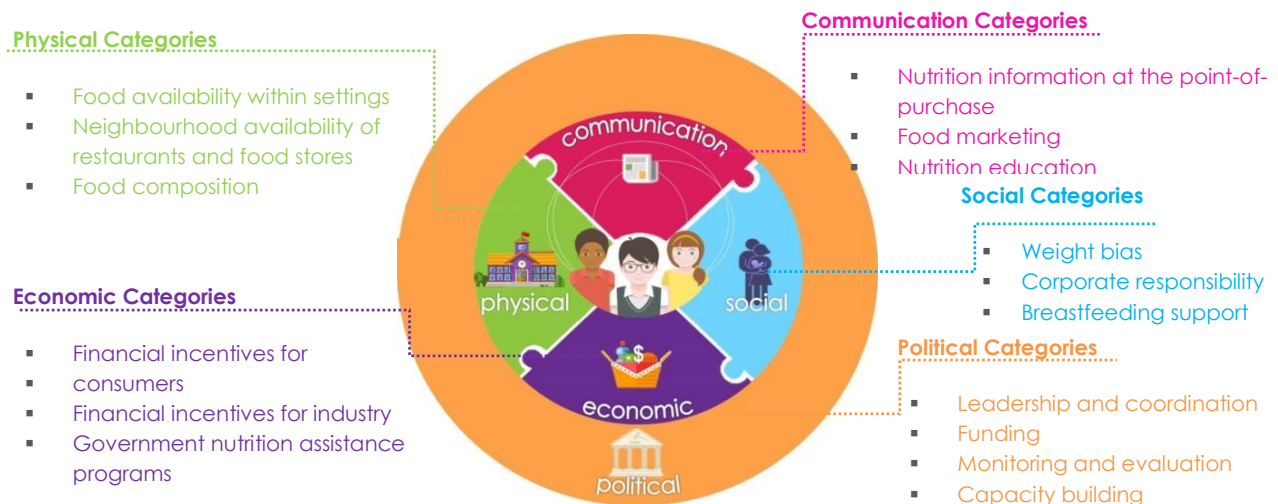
Physical Categories

- Food availability within settings
- Neighbourhood availability of restaurants and food stores
- Food composition

Communication Categories

- Nutrition information at the point-of-purchase
- Food marketing
- Nutrition education

Social Categories

- Weight bias
- Corporate responsibility
- Breastfeeding support

Economic Categories

- Financial incentives for
- consumers
- Financial incentives for industry
- Government nutrition assistance programs

Political Categories

- Leadership and coordination
- Funding
- Monitoring and evaluation
- Capacity building

communication

physical

social

economic

political